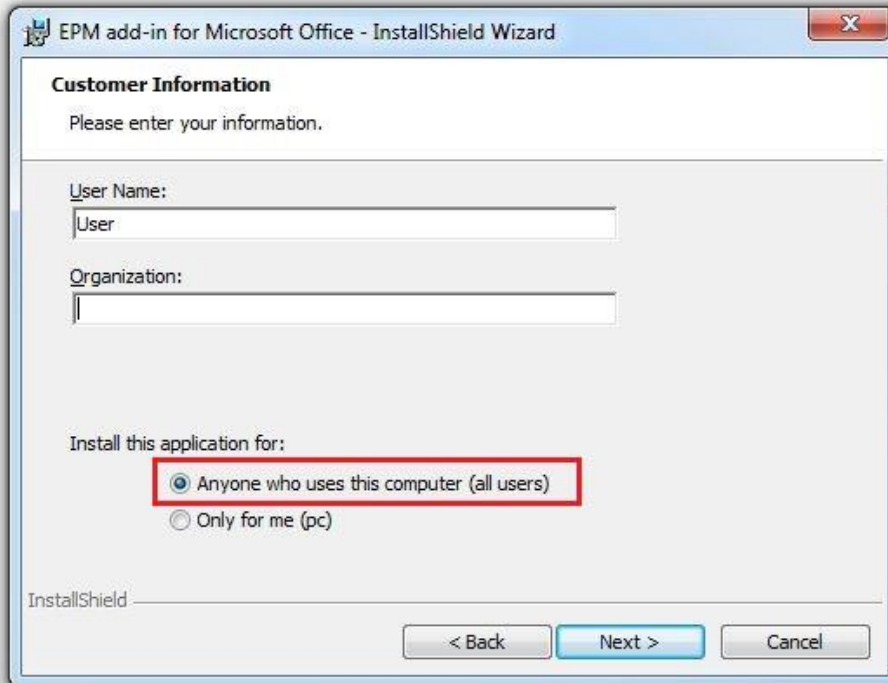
EPM add-in for Microsoft Office - InstallShield Wizard

Customer Information

Please enter your information.

User Name:

User

Organization:

Install this application for:

Anyone who uses this computer (all users)

Only for me (pc)

InstallShield

< Back

Next >

Cancel